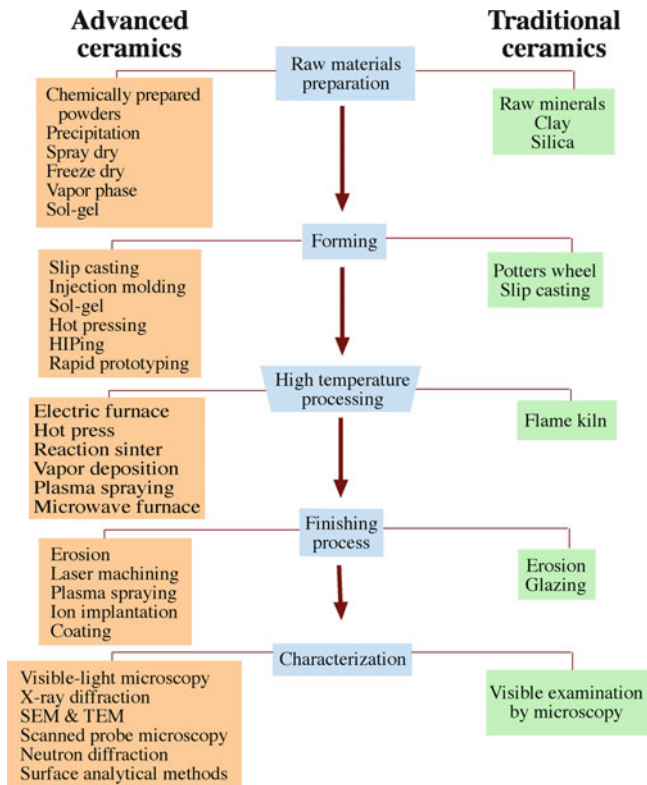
Advanced ceramics

Traditional ceramics

Raw materials preparation

Chemically prepared powders
Precipitation
Spray dry
Freeze dry
Vapor phase
Sol-gel

Raw minerals
Clay
Silica

Forming

Slip casting
Injection molding
Sol-gel
Hot pressing
HIPing
Rapid prototyping

Potters wheel
Slip casting

High temperature processing

Electric furnace
Hot press
Reaction sinter
Vapor deposition
Plasma spraying
Microwave furnace

Flame kiln

Finishing process

Erosion
Laser machining
Plasma spraying
Ion implantation
Coating

Erosion
Glazing

Characterization

Visible-light microscopy
X-ray diffraction
SEM & TEM
Scanned probe microscopy
Neutron diffraction
Surface analytical methods

Visible examination by microscopy